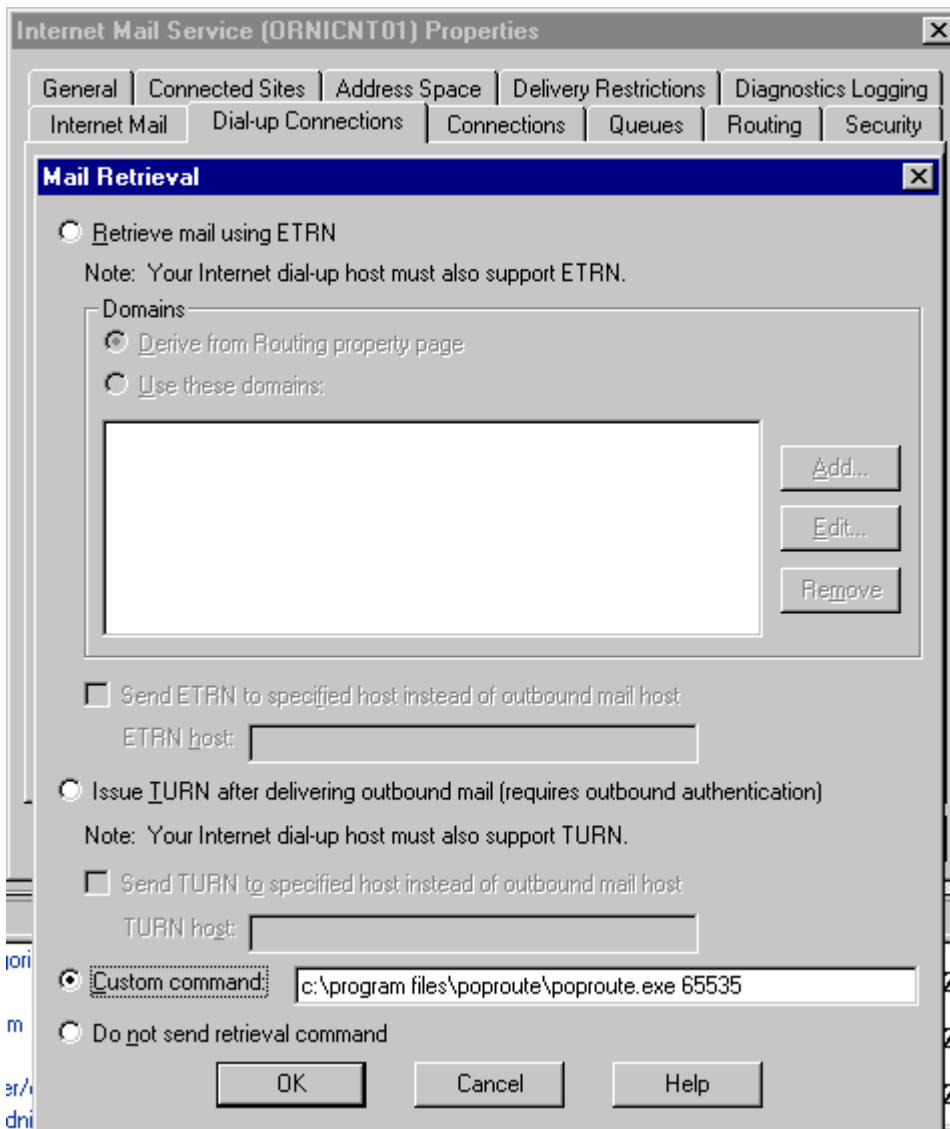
Internet Mail Service (ORNICNT01) Properties

General | Connected Sites | Address Space | Delivery Restrictions | Diagnostics Logging
Internet Mail | Dial-up Connections | Connections | Queues | Routing | Security

Mail Retrieval

Retrieve mail using ETRN

Note: Your Internet dial-up host must also support ETRN.

Domains

Derive from Routing property page

Use these domains:

Add...

Edit...

Remove

Send ETRN to specified host instead of outbound mail host

ETRN host:

Issue TURN after delivering outbound mail (requires outbound authentication)

Note: Your Internet dial-up host must also support TURN.

Send TURN to specified host instead of outbound mail host

TURN host:

Custom command: c:\program files\poproute\poproute.exe 65535

Do not send retrieval command

OK Cancel Help